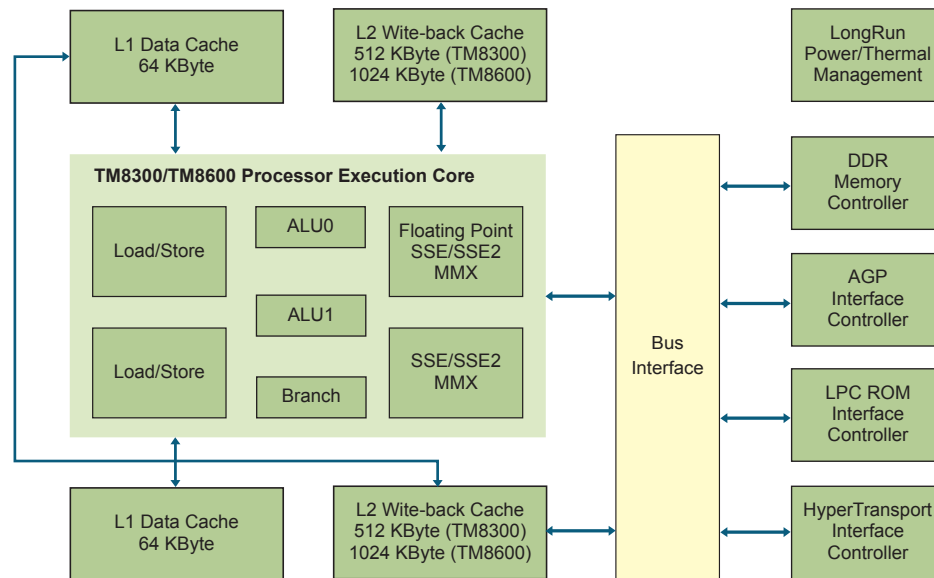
L1 Data Cache
64 KByte

L2 Wite-back Cache
512 KByte (TM8300)
1024 KByte (TM8600)

LongRun
Power/Thermal
Management

TM8300/TM8600 Processor Execution Core

Load/Store

ALU0

Floating Point
SSE/SSE2
MMX

ALU1

Load/Store

SSE/SSE2
MMX

Branch

Bus
Interface

DDR
Memory
Controller

AGP
Interface
Controller

LPC ROM
Interface
Controller

HyperTransport
Interface
Controller

L1 Data Cache
64 KByte

L2 Wite-back Cache
512 KByte (TM8300)
1024 KByte (TM8600)